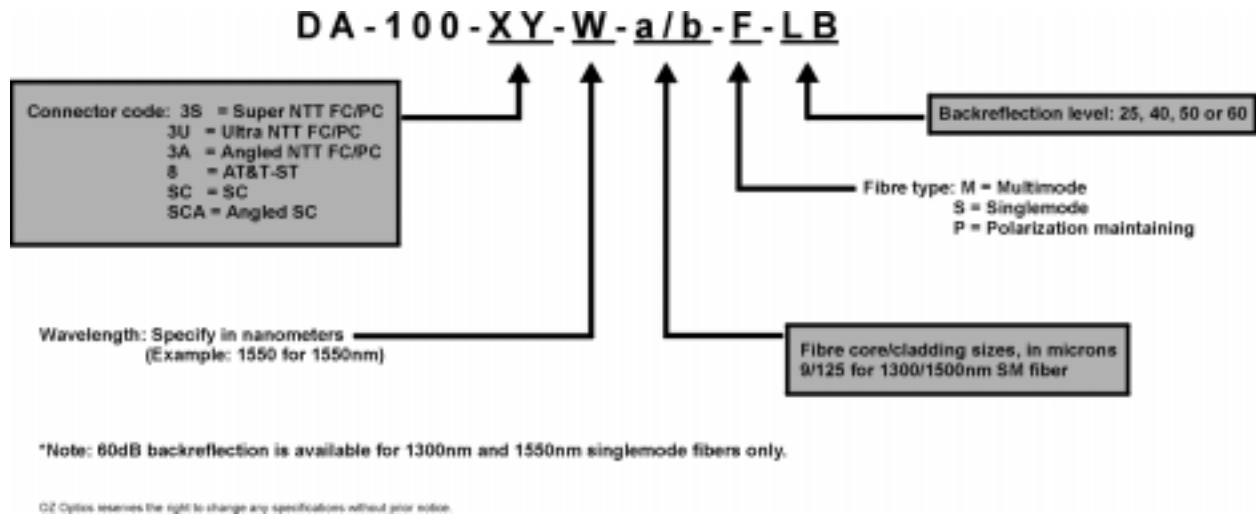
DA-100-XY-W-a/b-F-LB

Connector code: 3S = Super NTT FC/PC
3U = Ultra NTT FC/PC
3A = Angled NTT FC/PC
8 = AT&T-ST
SC = SC
SCA = Angled SC

Backreflection level: 25, 40, 50 or 60

Fibre type: M = Multimode
S = Singlemode
P = Polarization maintaining

Wavelength: Specify in nanometers
(Example: 1550 for 1550nm)

Fibre core/cladding sizes, in microns
9/125 for 1300/1500nm SM fiber

*Note: 60dB backreflection is available for 1300nm and 1550nm singlemode fibers only.

OZ Optics reserves the right to change any specifications without prior notice.